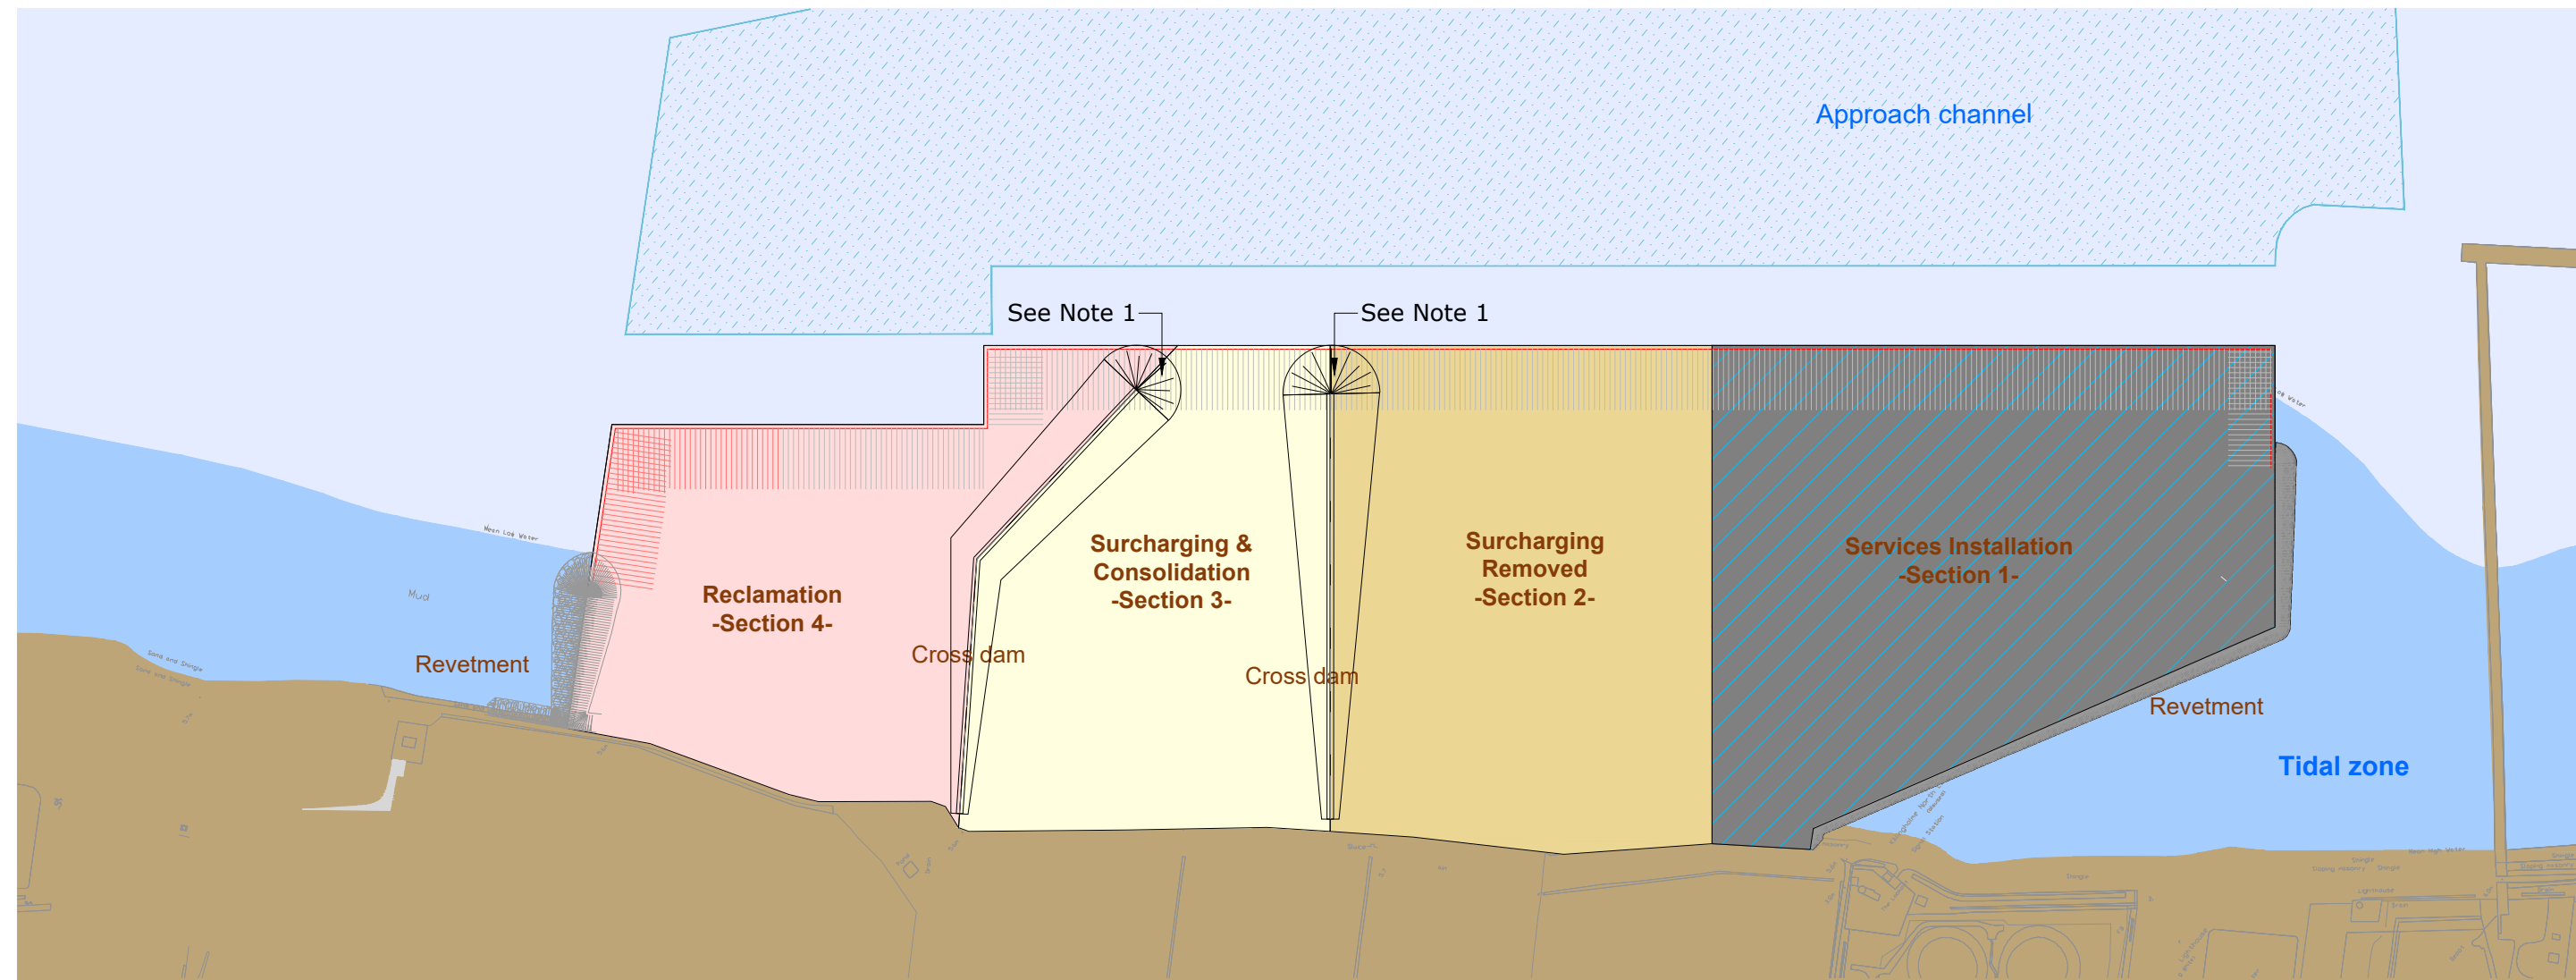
Approach channel

See Note 1

See Note 1

Mean Low Water

Mud

Sand and Shingle

Revetment

Reclamation
-Section 4-

Cross dam

Surcharging &
Consolidation
-Section 3-

Cross dam

Surcharging
Removed
-Section 2-

Services Installation
-Section 1-

Revetment

Tidal zone